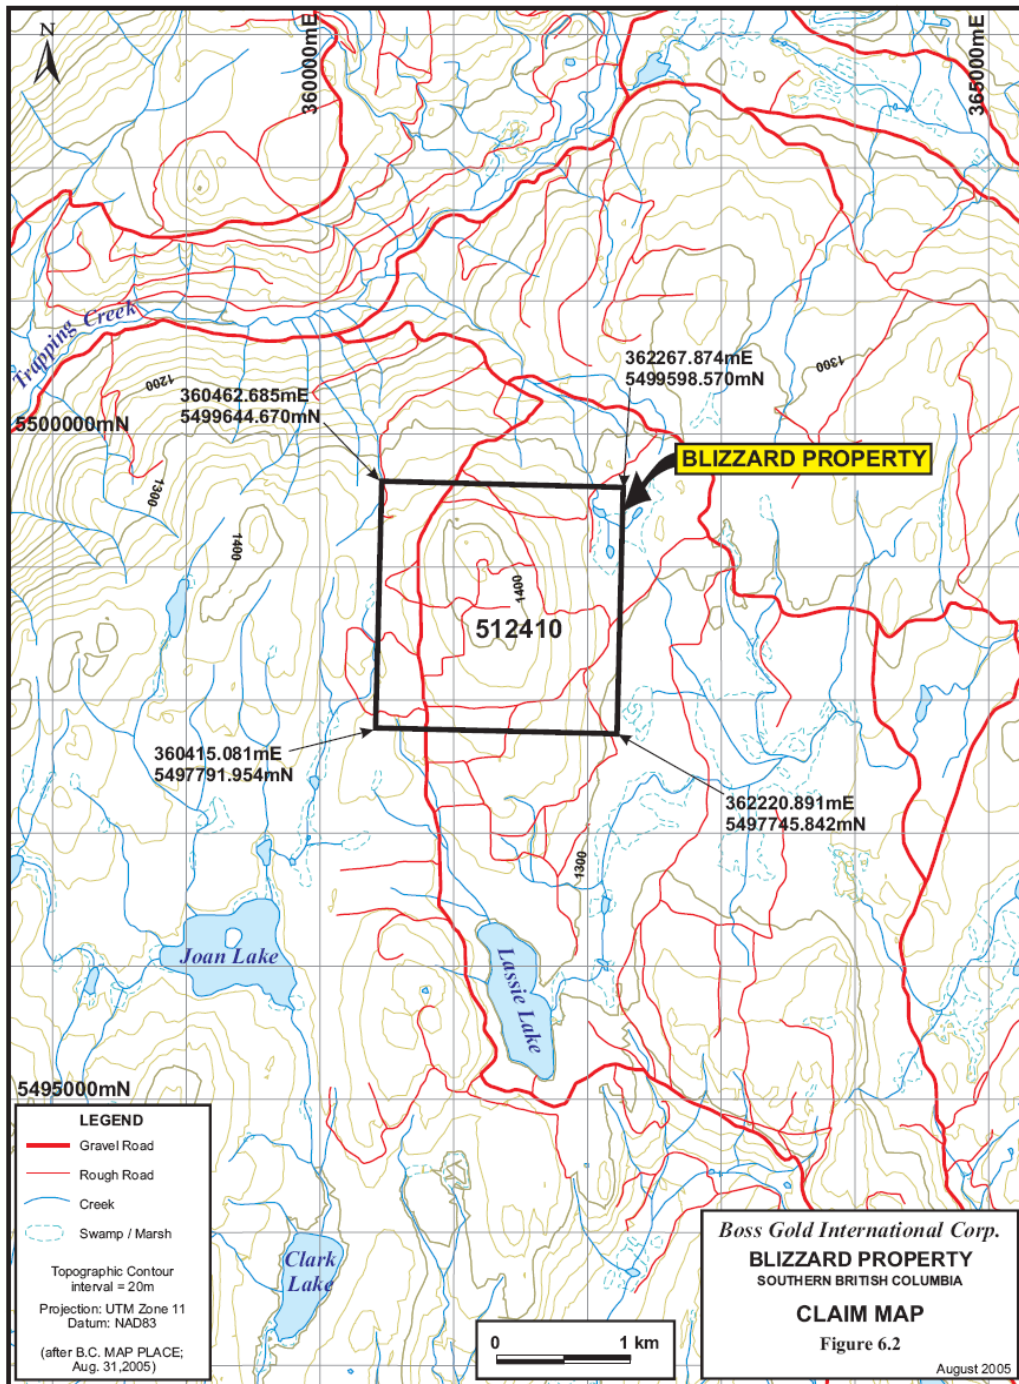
N

360000mE

365000mE

Trapping Creek

1200

360462.685mE
5499644.670mN

362267.874mE
5499598.570mN

1300

5500000mN

BLIZZARD PROPERTY

1300

1400

1400

512410

360415.081mE
5497791.954mN

362220.891mE
5497745.842mN

1300

Joan Lake

Lassie Lake

5495000mN

LEGEND
Gravel Road
Rough Road
Creek
Swamp / Marsh

Topographic Contour interval = 20m

Projection: UTM Zone 11
Datum: NAD83

(after B.C. MAP PLACE; Aug. 31,2005)

Clark Lake

0 1 km

Boss Gold International Corp.
BLIZZARD PROPERTY
SOUTHERN BRITISH COLUMBIA
CLAIM MAP
Figure 6.2
August 2005